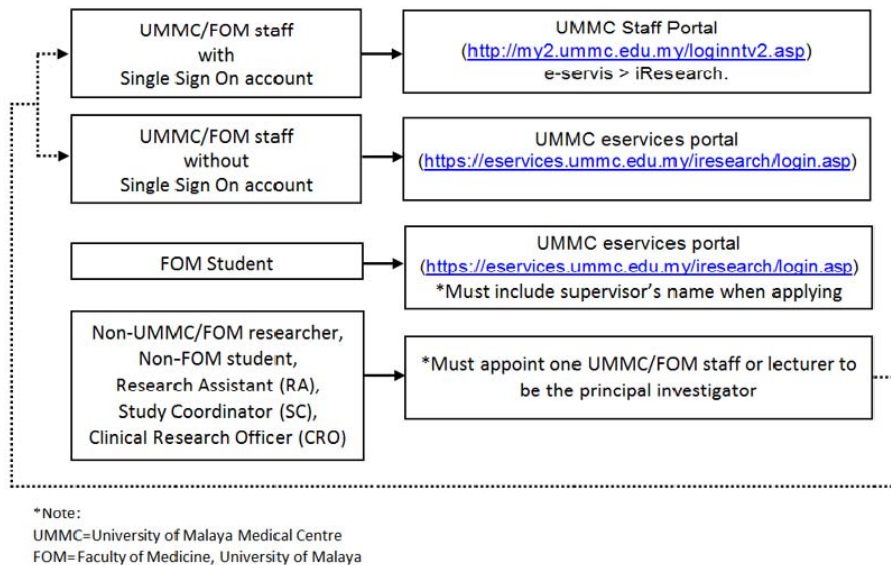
UMMC/FOM staff
with
Single Sign On account

UMMC Staff Portal
(http://my2.ummc.edu.my/loginntv2.asp)
e-servis > iResearch.

UMMC/FOM staff
without
Single Sign On account

UMMC eservices portal
(https://eservices.ummc.edu.my/iresearch/login.asp)

FOM Student

UMMC eservices portal
(https://eservices.ummc.edu.my/iresearch/login.asp)
*Must include supervisor's name when applying

Non-UMMC/FOM researcher,
Non-FOM student,
Research Assistant (RA),
Study Coordinator (SC),
Clinical Research Officer (CRO)

*Must appoint one UMMC/FOM staff or lecturer to be the principal investigator

*Note:
UMMC=University of Malaya Medical Centre
FOM=Faculty of Medicine, University of Malaya